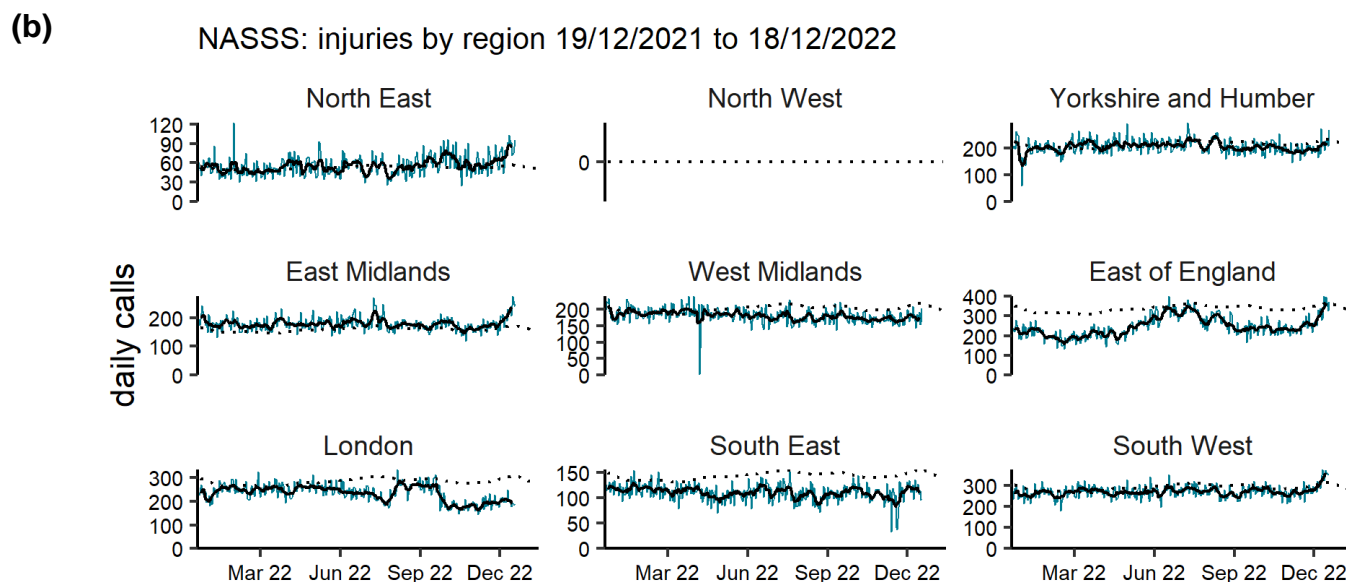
(b)

NASSS: injuries by region 19/12/2021 to 18/12/2022

daily calls

North East
120
90
60
30
0

North West
0

Yorkshire and Humber
200
100
0

East Midlands
200
100
0

West Midlands
200
150
100
50
0

East of England
400
300
200
100
0

London
300
200
100
0

South East
150
100
50
0

South West
300
200
100
0

Mar 22 Jun 22 Sep 22 Dec 22

Mar 22 Jun 22 Sep 22 Dec 22

Mar 22 Jun 22 Sep 22 Dec 22